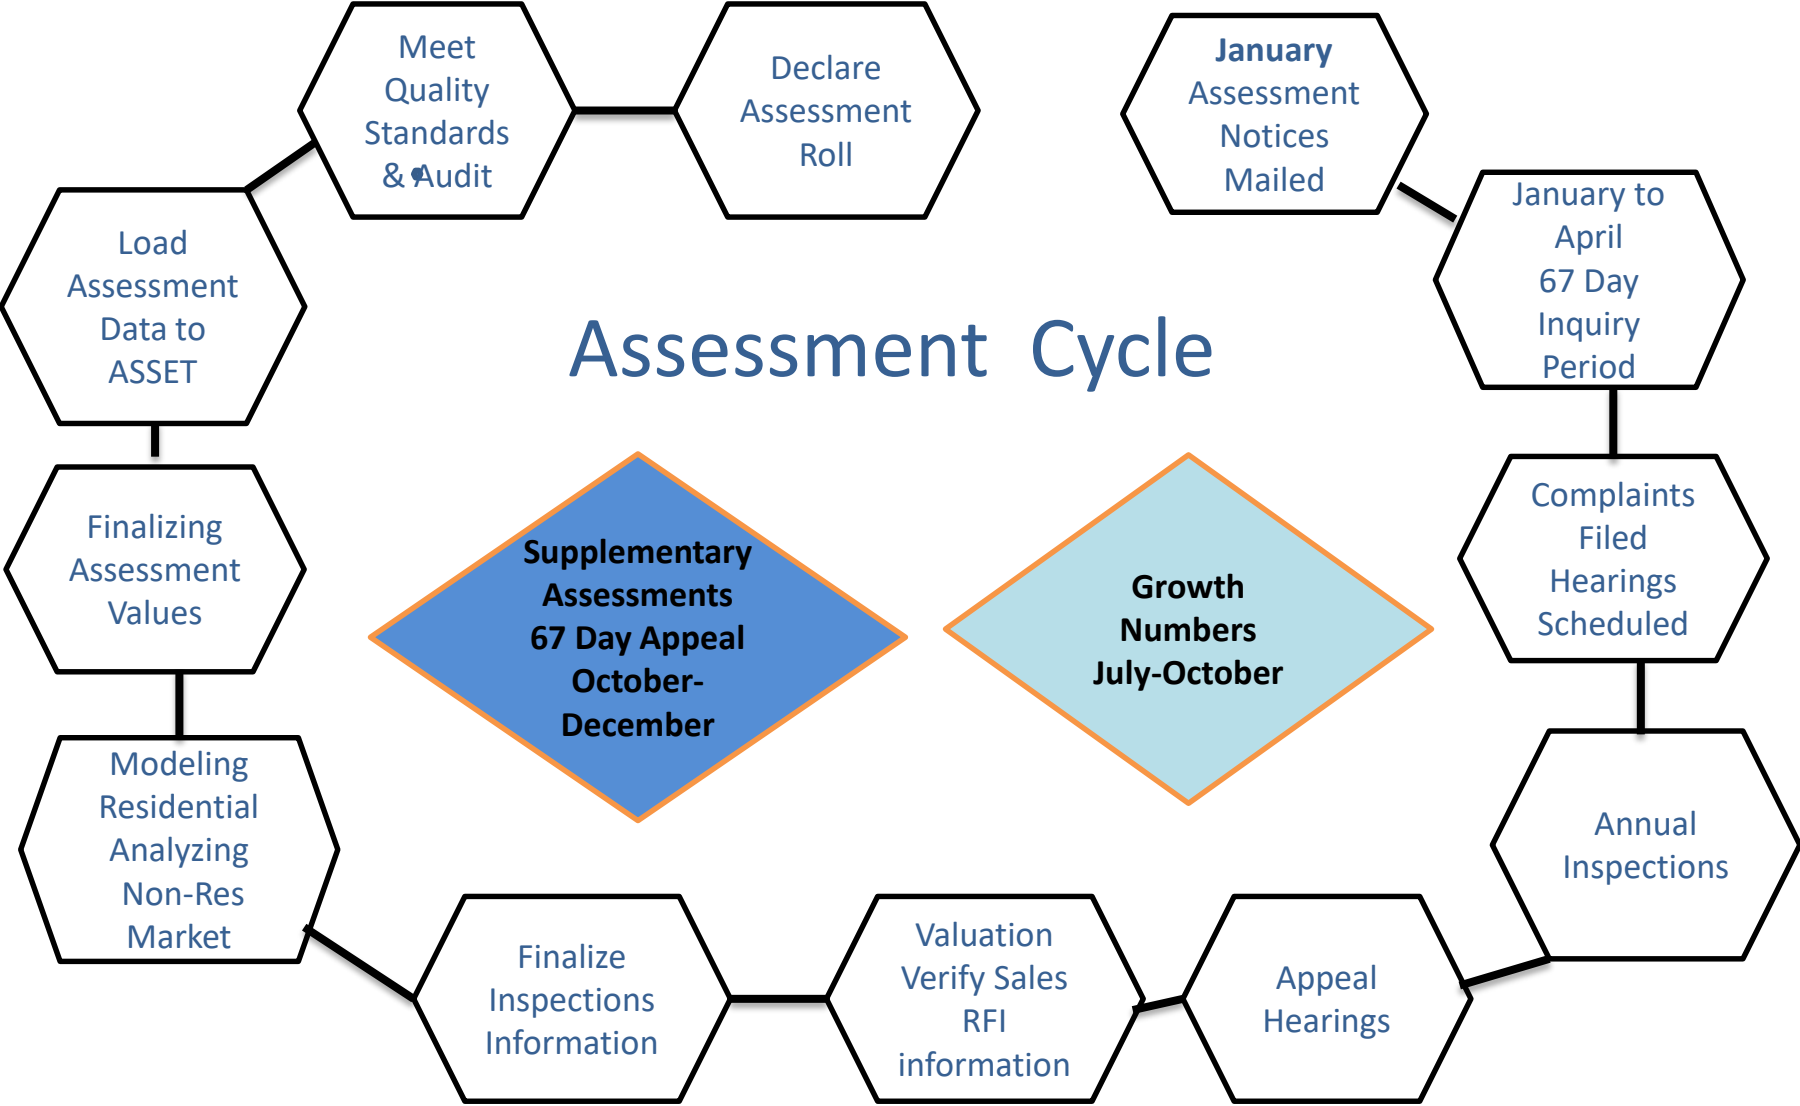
Meet Quality Standards & Audit

Declare Assessment Roll

January Assessment Notices Mailed

January to April 67 Day Inquiry Period

Load Assessment Data to ASSET

Assessment Cycle

Finalizing Assessment Values

Supplementary Assessments 67 Day Appeal October-December

Growth Numbers July-October

Complaints Filed Hearings Scheduled

Modeling Residential Analyzing Non-Res Market

Annual Inspections

Finalize Inspections Information

Valuation Verify Sales RFI information

Appeal Hearings